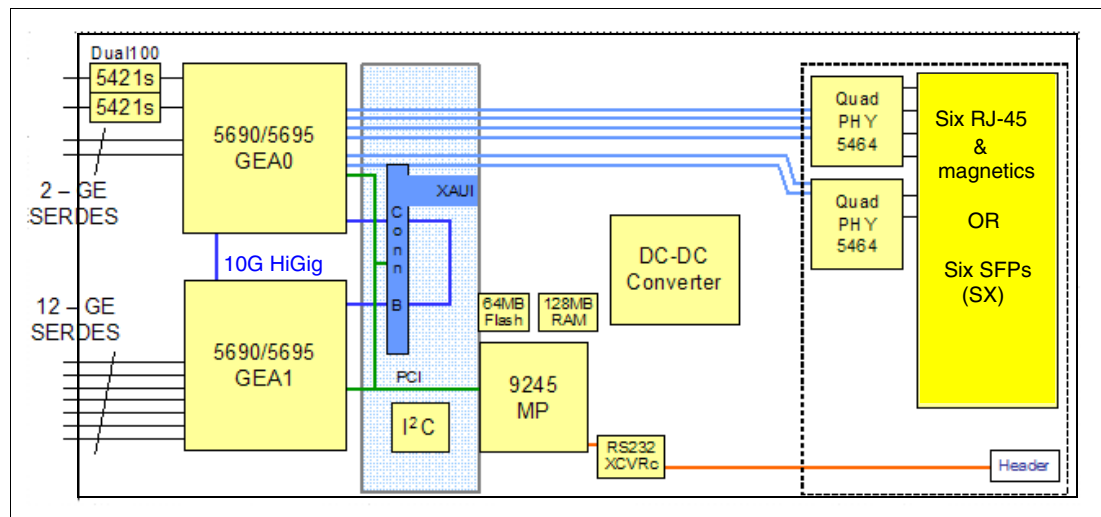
Dual100
5421s
5421s

5690/5695
GEA0

2 – GE
SERDES

10G HiGig

12 – GE
SERDES

5690/5695
GEA1

XAUI

C
o
n
n
B

PCI

$I^2C$

64MB
Flash

128MB
RAM

9245
MP

DC-DC
Converter

RS232
XCVRc

Quad
PHY
5464

Quad
PHY
5464

Six RJ-45
&
magnetics

OR

Six SFPs
(SX)

Header